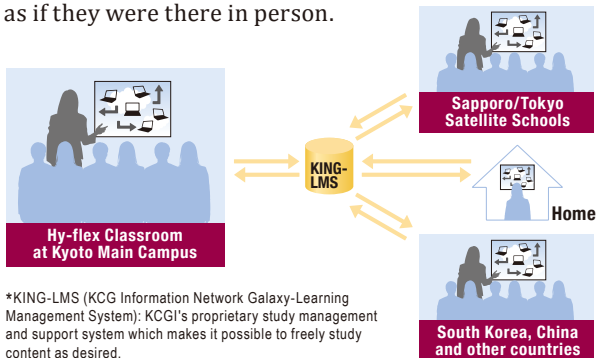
as if they were there in person.

Hy-flex Classroom at Kyoto Main Campus

KING-LMS

Sapporo/Tokyo Satellite Schools

Home

South Korea, China and other countries

*KING-LMS (KCG Information Network Galaxy-Learning Management System): KCGI's proprietary study management and support system which makes it possible to freely study content as desired.